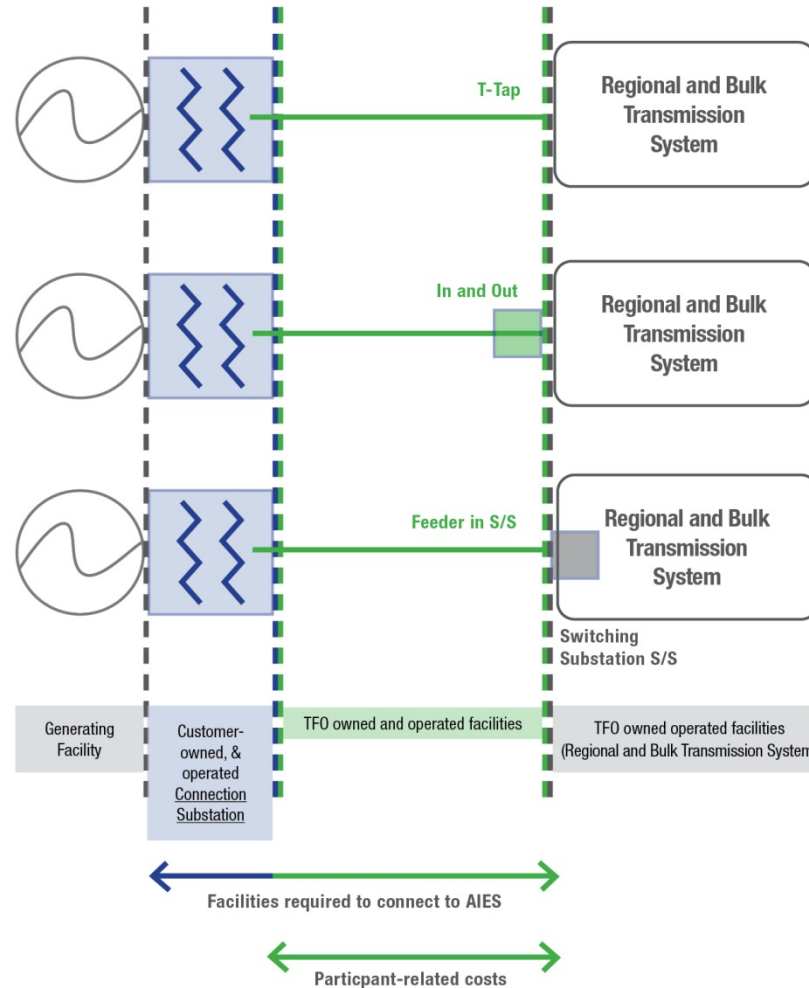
T-Tap

Regional and Bulk Transmission System

In and Out

Regional and Bulk Transmission System

Feeder in S/S

Regional and Bulk Transmission System

Switching Substation S/S

Generating Facility

Customer-owned, & operated Connection Substation

TFO owned and operated facilities

TFO owned operated facilities (Regional and Bulk Transmission System

Facilities required to connect to AIES

Particpant-related costs